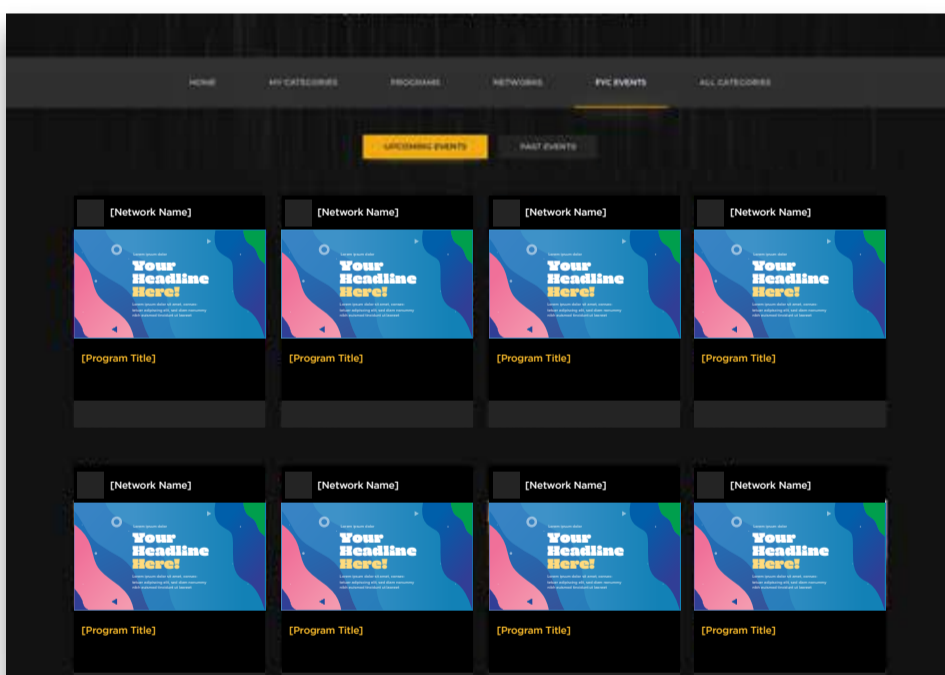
HOME MY CATEGORIES PROGRAMS NETWORKS FVC EVENTS ALL CATEGORIES

UPCOMING EVENTS PAST EVENTS

[Network Name]

Your Headline Here!

[Program Title]

[Network Name]

Your Headline Here!

[Program Title]

[Network Name]

Your Headline Here!

[Program Title]

[Network Name]

Your Headline Here!

[Program Title]

[Network Name]

Your Headline Here!

[Program Title]

[Network Name]

Your Headline Here!

[Program Title]

[Network Name]

Your Headline Here!

[Program Title]

[Network Name]

Your Headline Here!

[Program Title]